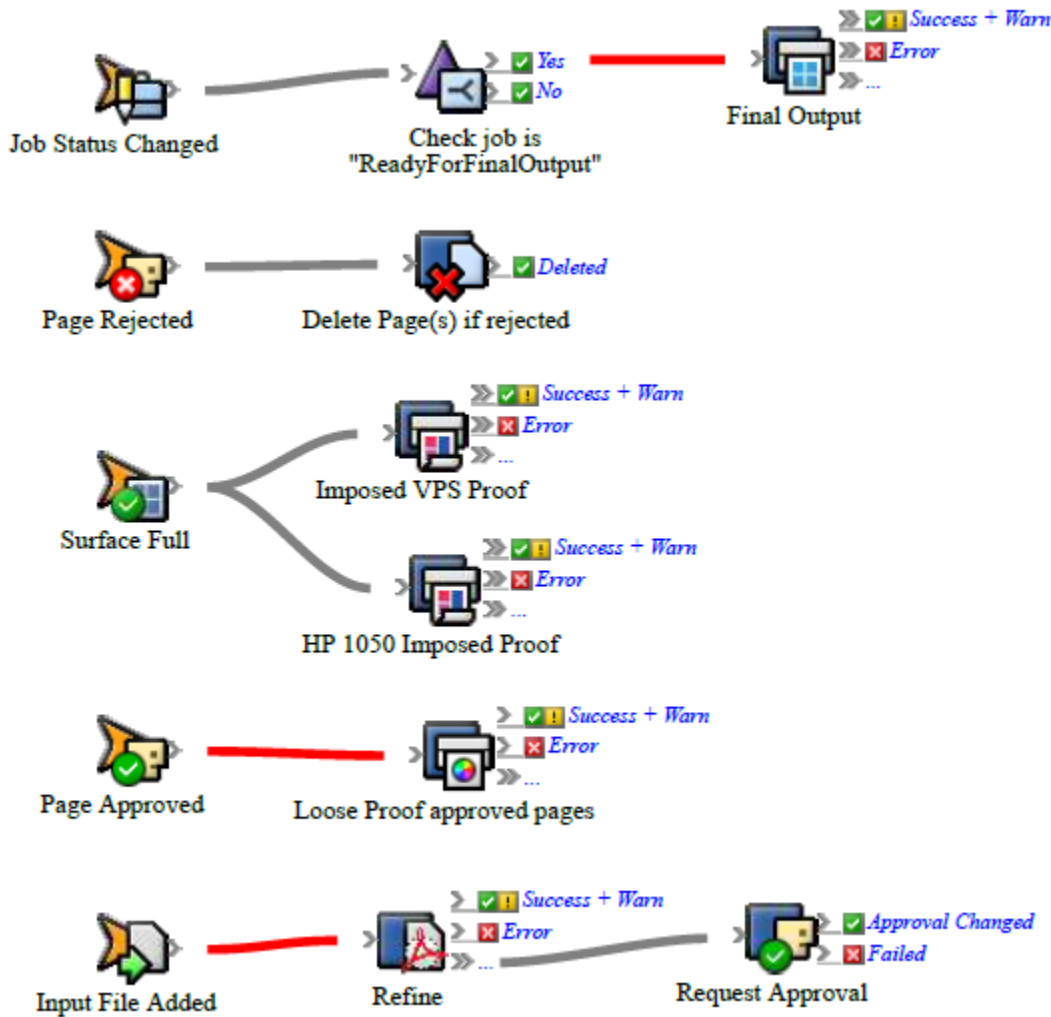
Job Status Changed

Yes
No
Check job is "ReadyForFinalOutput"

Success + Warn
Error
...
Final Output

Page Rejected

Deleted
Delete Page(s) if rejected

Surface Full

Success + Warn
Error
...
Imposed VPS Proof

Success + Warn
Error
...
HP 1050 Imposed Proof

Page Approved

Success + Warn
Error
...
Loose Proof approved pages

Input File Added

Success + Warn
Error
...
Refine

Approval Changed
Failed
Request Approval